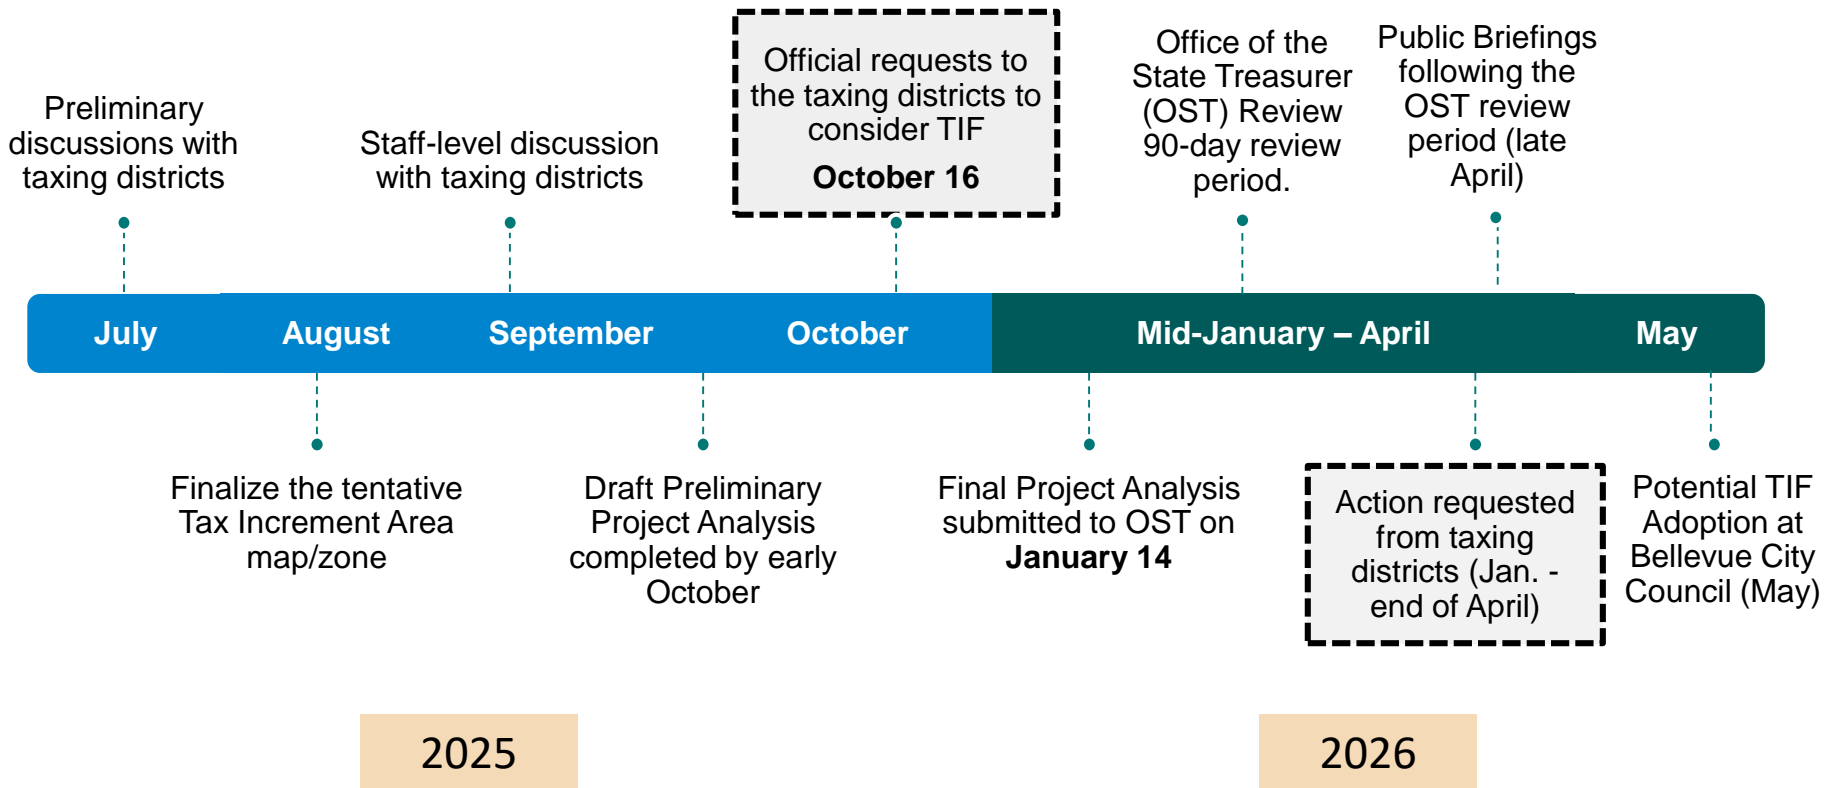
Preliminary discussions with taxing districts

Staff-level discussion with taxing districts

Official requests to the taxing districts to consider TIF
**October 16**

Office of the State Treasurer (OST) Review 90-day review period.

Public Briefings following the OST review period (late April)

July | August | September | October | Mid-January – April | May

Finalize the tentative Tax Increment Area map/zone

Draft Preliminary Project Analysis completed by early October

Final Project Analysis submitted to OST on **January 14**

Action requested from taxing districts (Jan. - end of April)

Potential TIF Adoption at Bellevue City Council (May)

2025

2026